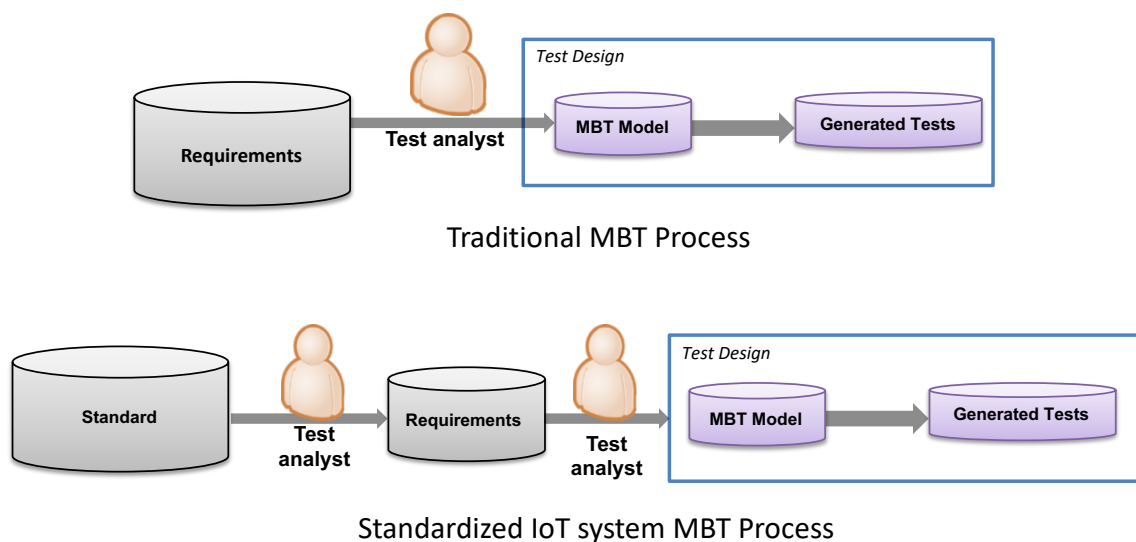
Test Design

Requirements

Test analyst

MBT Model

Generated Tests

Traditional MBT Process

Standard

Test analyst

Requirements

Test analyst

Test Design

MBT Model

Generated Tests

Standardized IoT system MBT Process